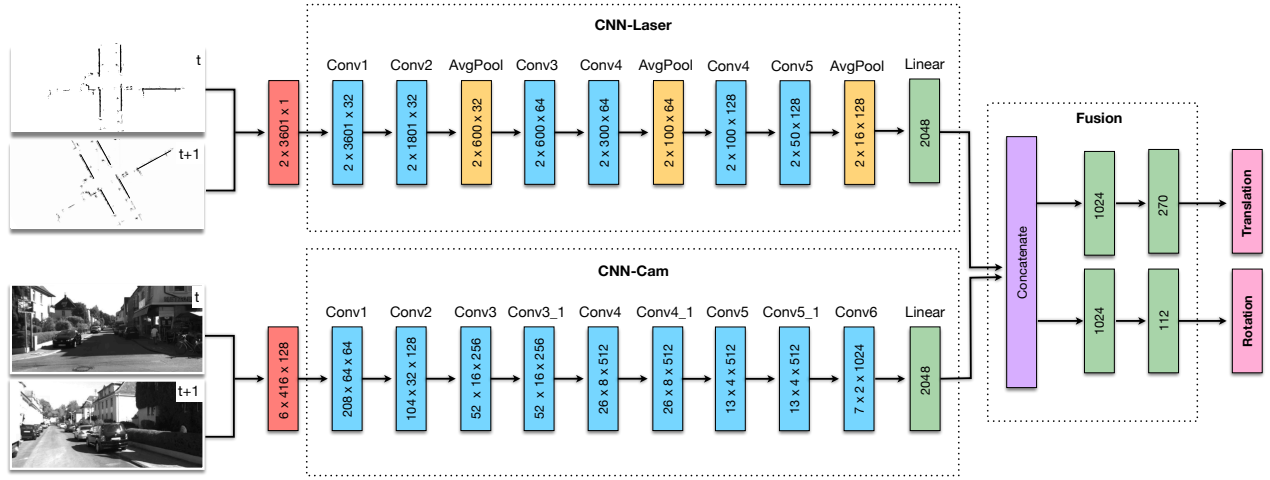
CNN-Laser

t

t+1

2 x 3601 x 1

Conv1
2 x 3601 x 32

Conv2
2 x 1801 x 32

AvgPool
2 x 600 x 32

Conv3
2 x 600 x 64

Conv4
2 x 300 x 64

AvgPool
2 x 100 x 64

Conv4
2 x 100 x 128

Conv5
2 x 50 x 128

AvgPool
2 x 16 x 128

Linear
2048

Fusion

Concatenate

1024

270

Translation

1024

112

Rotation

CNN-Cam

t

t+1

6 x 416 x 128

Conv1
208 x 64 x 64

Conv2
104 x 32 x 128

Conv3
52 x 16 x 256

Conv3_1
52 x 16 x 256

Conv4
26 x 8 x 512

Conv4_1
26 x 8 x 512

Conv5
13 x 4 x 512

Conv5_1
13 x 4 x 512

Conv6
7 x 2 x 1024

Linear
2048